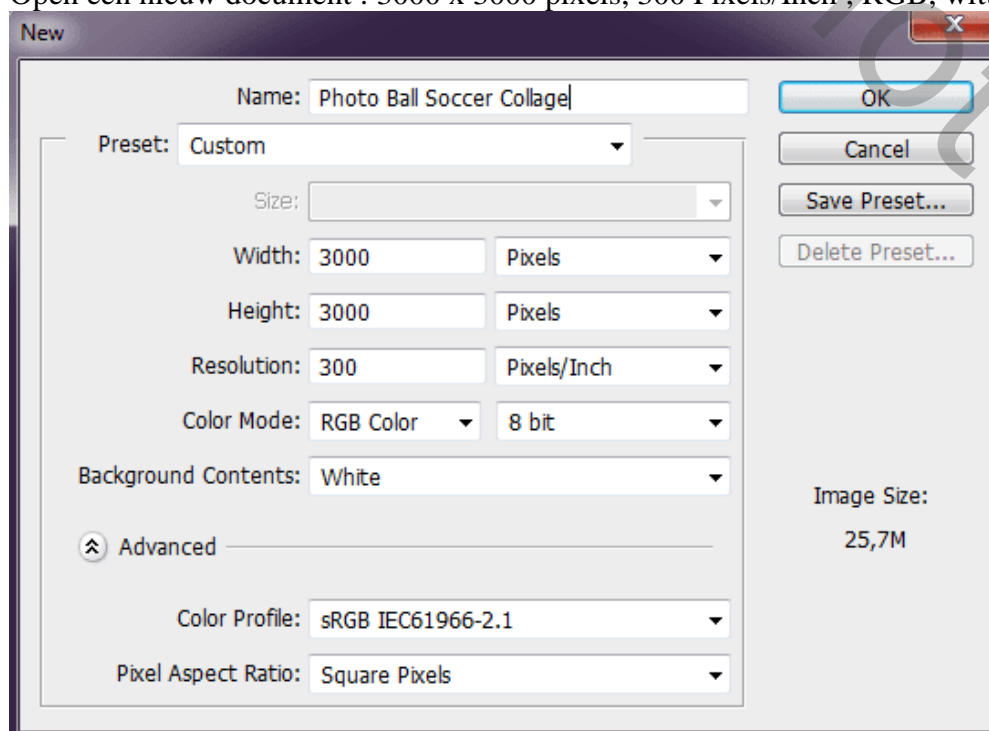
Open een nieuw document : 3000 x 3000 pixels, 300 Pixels/inch ; RGB, wit

New

Name: Photo Ball Soccer Collage

OK

Preset: Custom

Cancel

Size:

Save Preset...

Width: 3000 Pixels

Delete Preset...

Height: 3000 Pixels

Resolution: 300 Pixels/Inch

Color Mode: RGB Color 8 bit

Background Contents: White

Image Size:

25,7M

Advanced

Color Profile: sRGB IEC61966-2.1

Pixel Aspect Ratio: Square Pixels